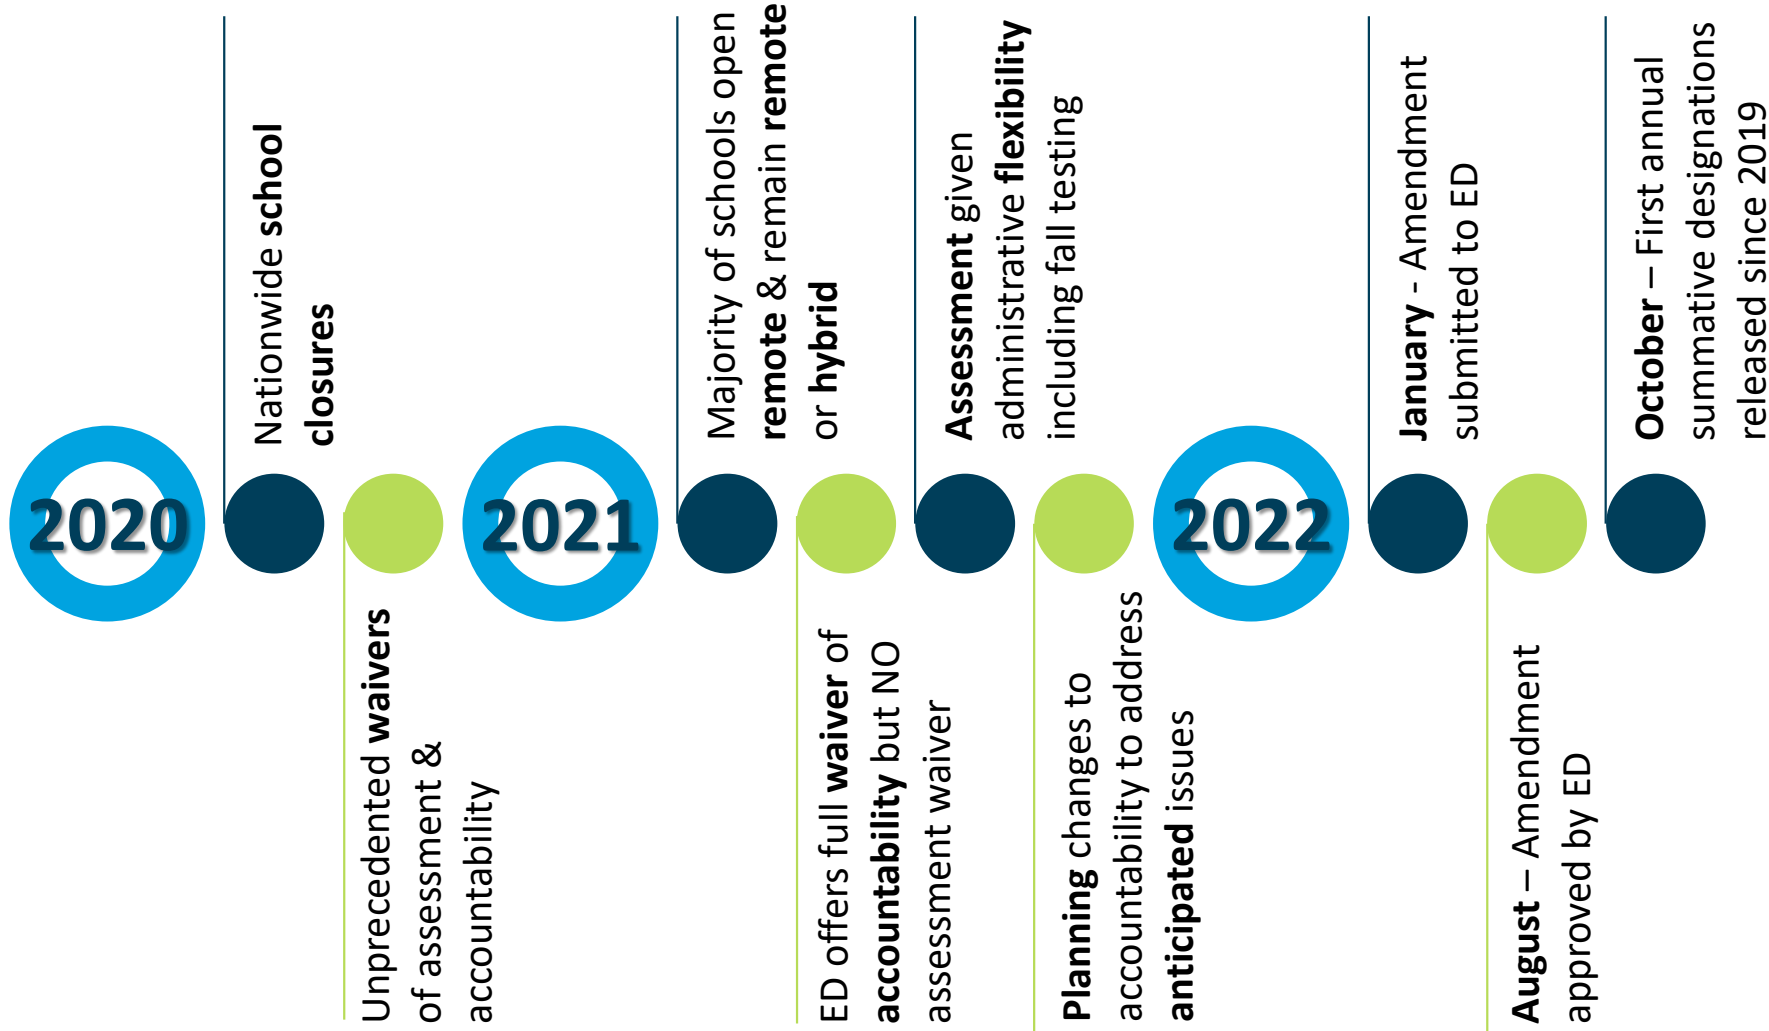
2020

Nationwide school closures

Unprecedented waivers of assessment & accountability

2021

Majority of schools open remote & remain remote or hybrid

ED offers full waiver of accountability but NO assessment waiver

Assessment given administrative flexibility including fall testing

Planning changes to accountability to address anticipated issues

2022

January - Amendment submitted to ED

August – Amendment approved by ED

October – First annual summative designations released since 2019